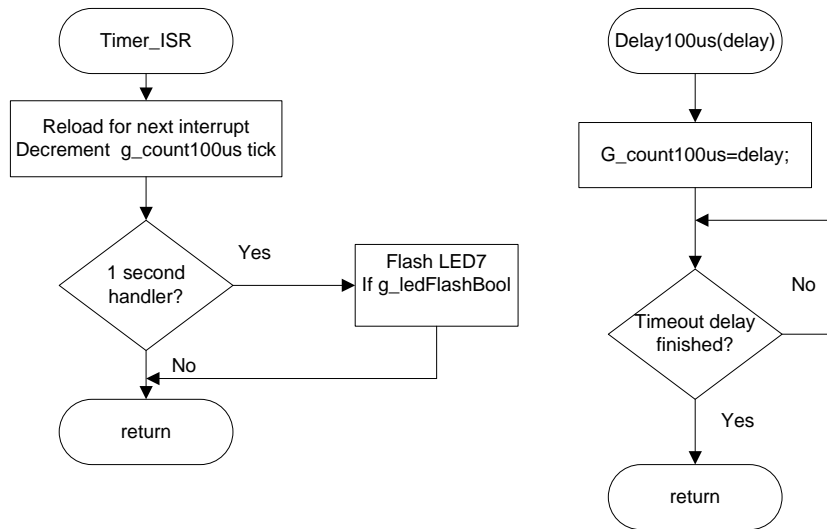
Timer_ISR

Reload for next interrupt
Decrement g_count100us tick

1 second handler?

Yes

Flash LED7
If g_ledFlashBool

No

return

Delay100us(delay)

G_count100us=delay;

No

Timeout delay finished?

Yes

return